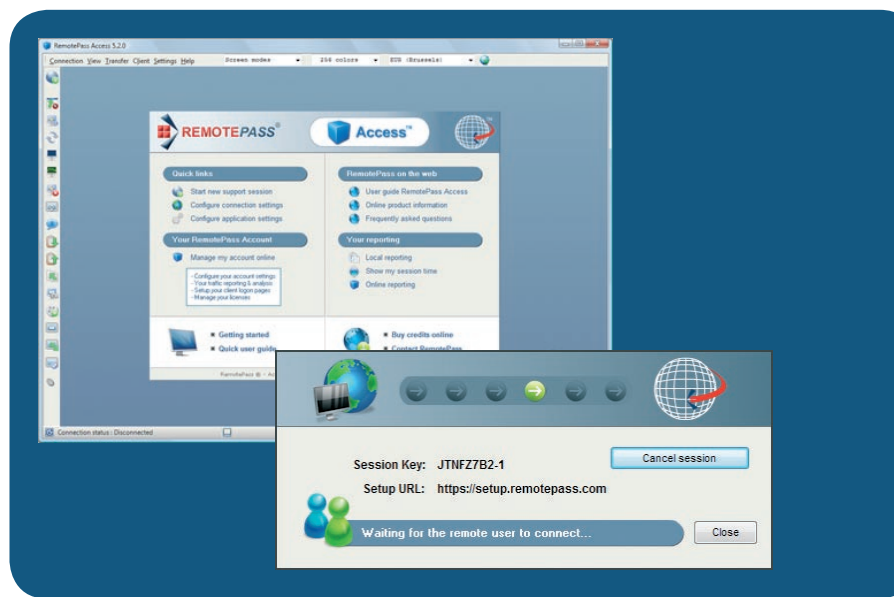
RemotePass Access 5.2.0

Connection View Transfer Client Settings Help Screen modes 256 colors EUR (Brussels)

REMOTEPASS®

Access™

Quick links

Start new support session

Configure connection settings

Configure application settings

Your RemotePass Account

Manage my account online

- Configure your account settings
- Your traffic reporting & analysis
- Setup your client logon pages
- Manage your licenses

RemotePass on the web

User guide RemotePass Access

Online product information

Frequently asked questions

Your reporting

Local reporting

Show my session time

Online reporting

Getting started

Quick user guide

Buy credits online

Contact RemotePass

RemotePass © - Ac

Connection status : Disconnected

Session Key: JTNFZ7B2-1

Setup URL: https://setup.remotepass.com

Cancel session

Waiting for the remote user to connect...

Close